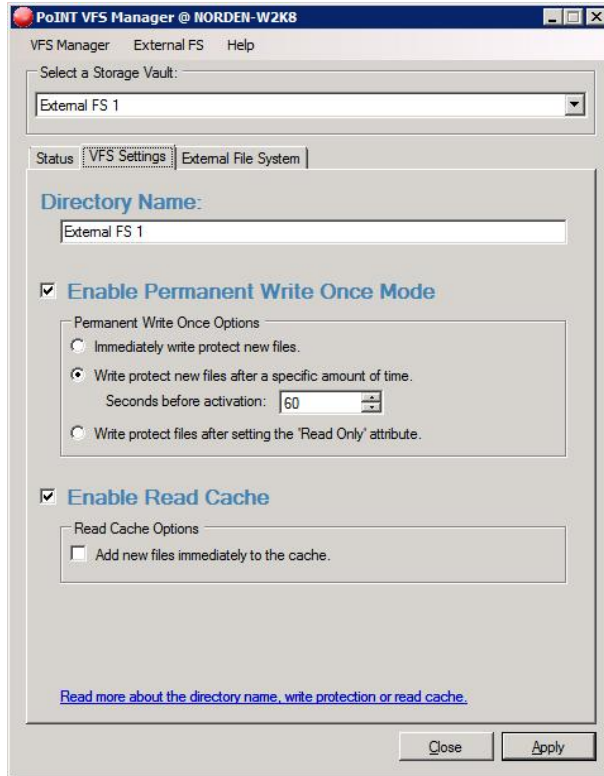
PoINT VFS Manager @ NORDEN-W2K8

VFS Manager External FS Help

Select a Storage Vault:

External FS 1

Status | VFS Settings | External File System

Directory Name:

External FS 1

☑ Enable Permanent Write Once Mode

Permanent Write Once Options

Immediately write protect new files.

Write protect new files after a specific amount of time.

Seconds before activation: 60

Write protect files after setting the 'Read Only' attribute.

☑ Enable Read Cache

Read Cache Options

Add new files immediately to the cache.

Read more about the directory name, write protection or read cache.

Close Apply